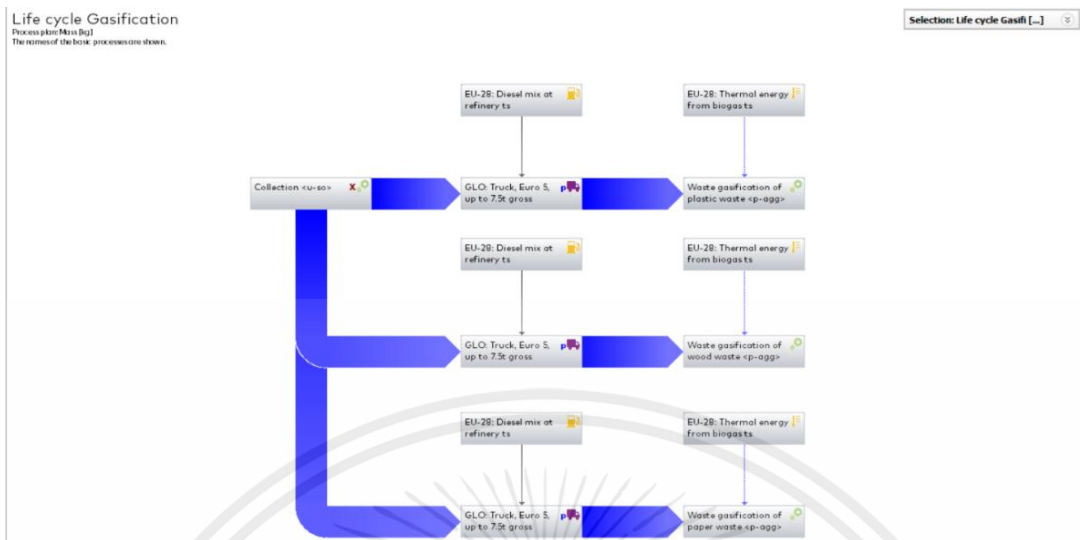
Life cycle Gasification
Process plan: Mass [kg]
The names of the basic processes are shown.

Selection: Life cycle Gasifi [...]

EU-28: Diesel mix at refinery ts

EU-28: Thermal energy from biogas ts

Collection <u-so>

GLO: Truck, Euro 5, up to 7.5t gross

Waste gasification of plastic waste <p-agg>

EU-28: Diesel mix at refinery ts

EU-28: Thermal energy from biogas ts

GLO: Truck, Euro 5, up to 7.5t gross

Waste gasification of wood waste <p-agg>

EU-28: Diesel mix at refinery ts

EU-28: Thermal energy from biogas ts

GLO: Truck, Euro 5, up to 7.5t gross

Waste gasification of paper waste <p-agg>